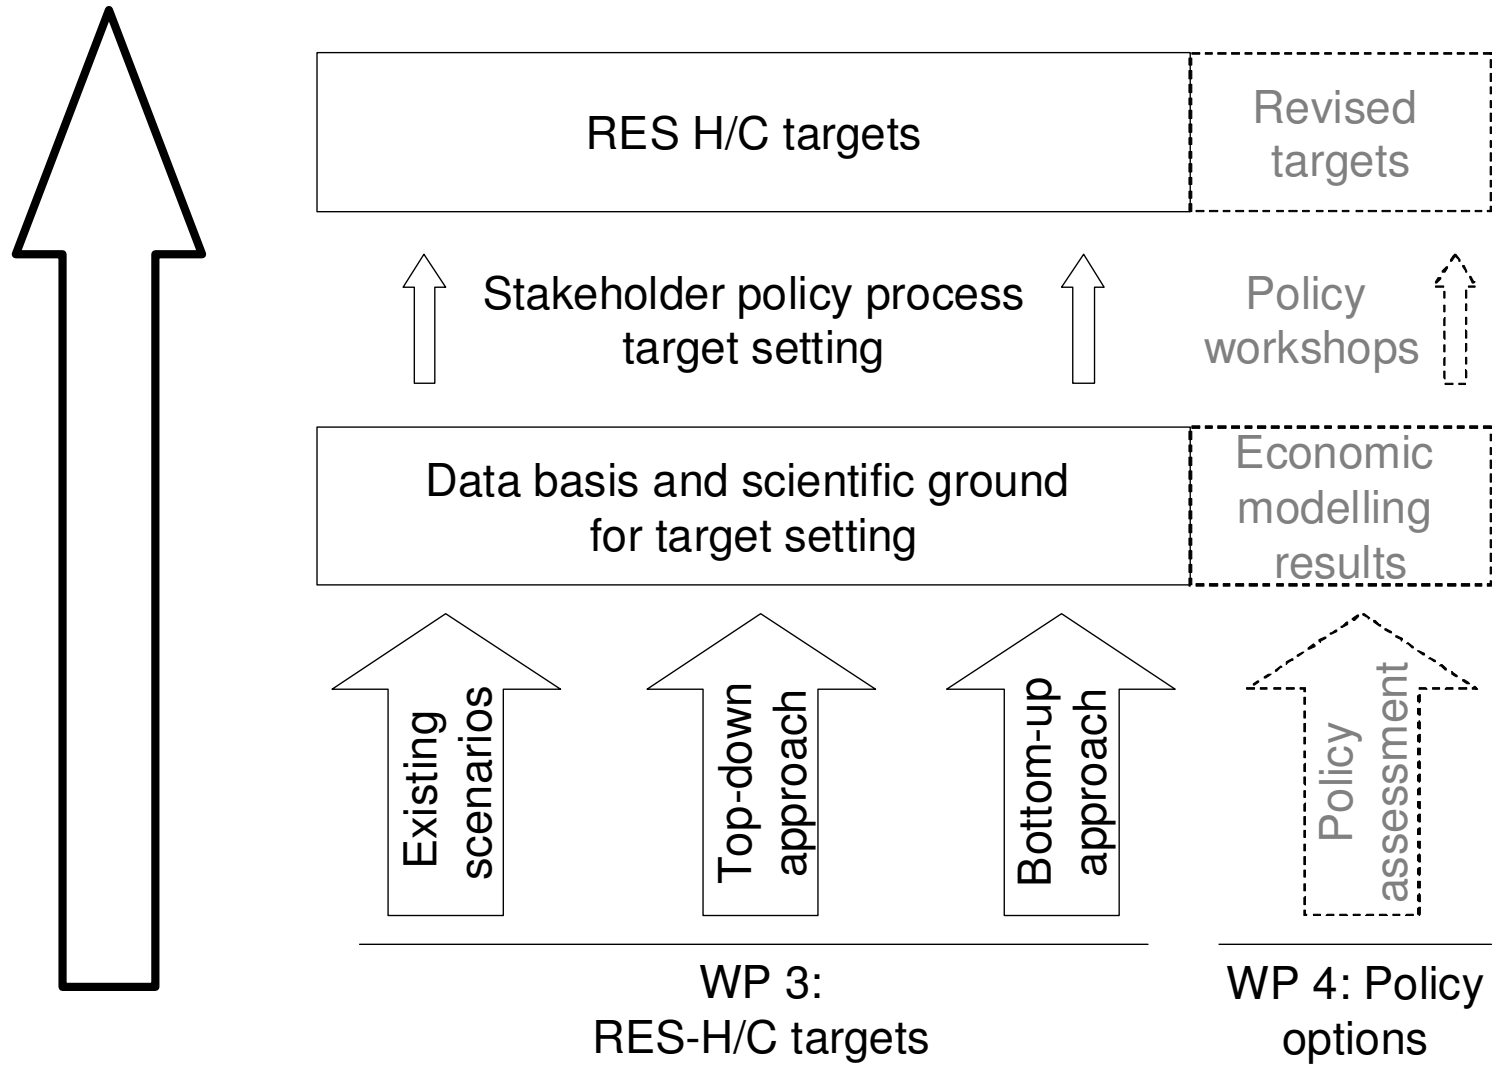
RES H/C targets

Revised targets

Stakeholder policy process target setting

Policy workshops

Data basis and scientific ground for target setting

Economic modelling results

Existing scenarios

Top-down approach

Bottom-up approach

Policy assessment

WP 3: RES-H/C targets

WP 4: Policy options